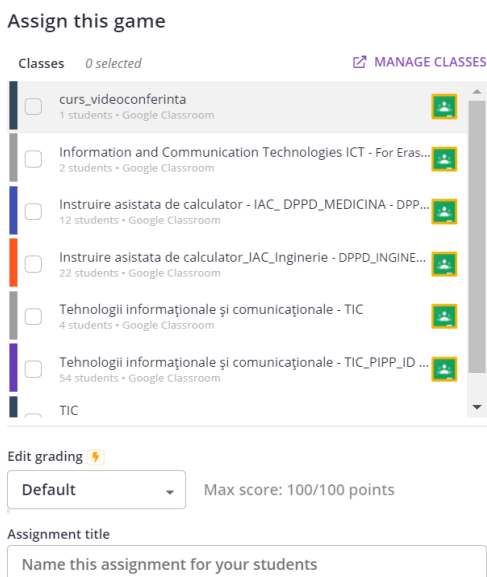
Assign this game

Classes 0 selected

MANAGE CLASSES

curs_videoconferinta
1 students • Google Classroom

Information and Communication Technologies ICT - For Eras...
2 students • Google Classroom

Instruire asistata de calculator - IAC_ DPPD_MEDICINA - DPP...
12 students • Google Classroom

Instruire asistata de calculator_IAC_Inginerie - DPPD_INGINE...
22 students • Google Classroom

Tehnologii informaţionale şi comunicaţionale - TIC
4 students • Google Classroom

Tehnologii informaţionale şi comunicaţionale - TIC_PIPP_ID ...
54 students • Google Classroom

TIC

Edit grading

Default

Max score: 100/100 points

Assignment title

Name this assignment for your students